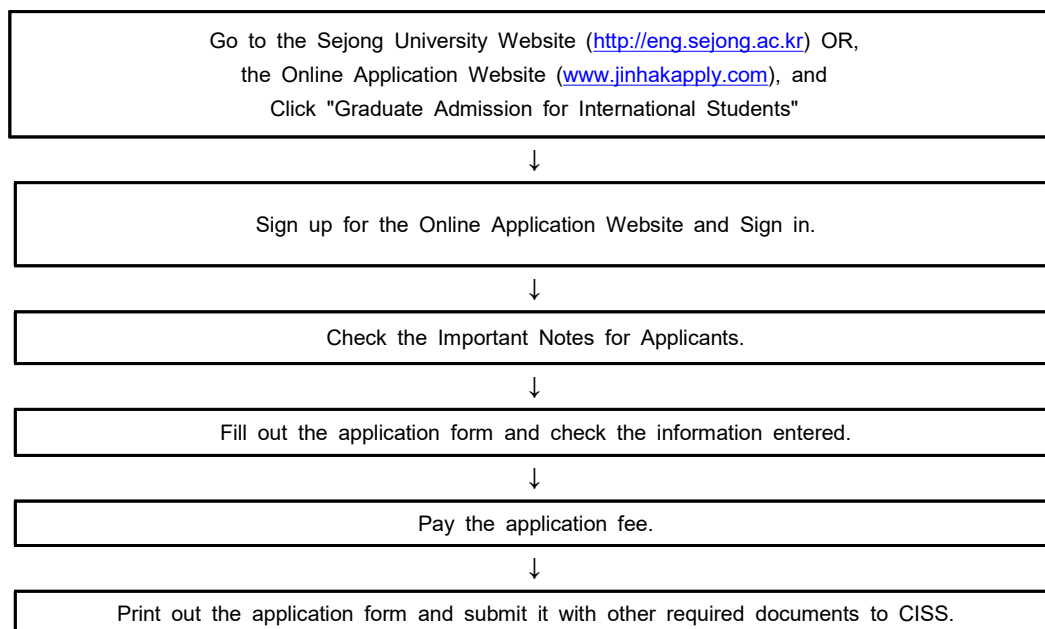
Go to the Sejong University Website (http://eng.sejong.ac.kr) OR, the Online Application Website (www.jinhakapply.com), and Click "Graduate Admission for International Students"

↓

Sign up for the Online Application Website and Sign in.

↓

Check the Important Notes for Applicants.

↓

Fill out the application form and check the information entered.

↓

Pay the application fee.

↓

Print out the application form and submit it with other required documents to CISS.